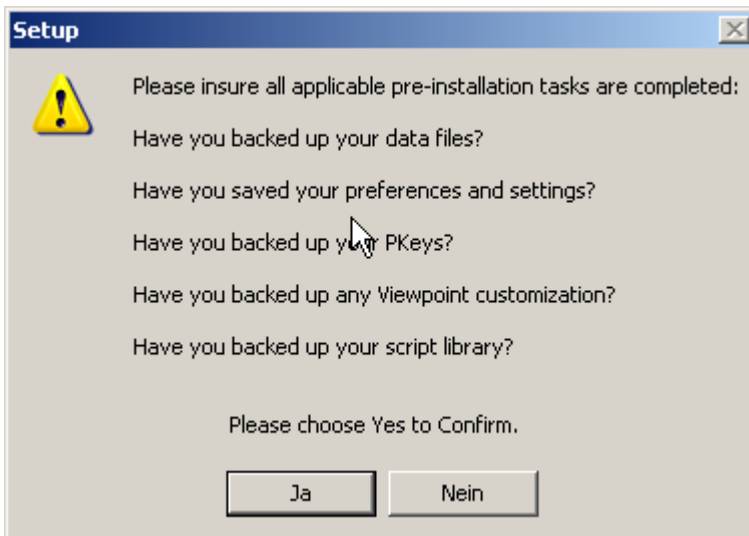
Setup

Please insure all applicable pre-installation tasks are completed:

Have you backed up your data files?

Have you saved your preferences and settings?

Have you backed up your PKeys?

Have you backed up any Viewpoint customization?

Have you backed up your script library?

Please choose Yes to Confirm.

Ja

Nein